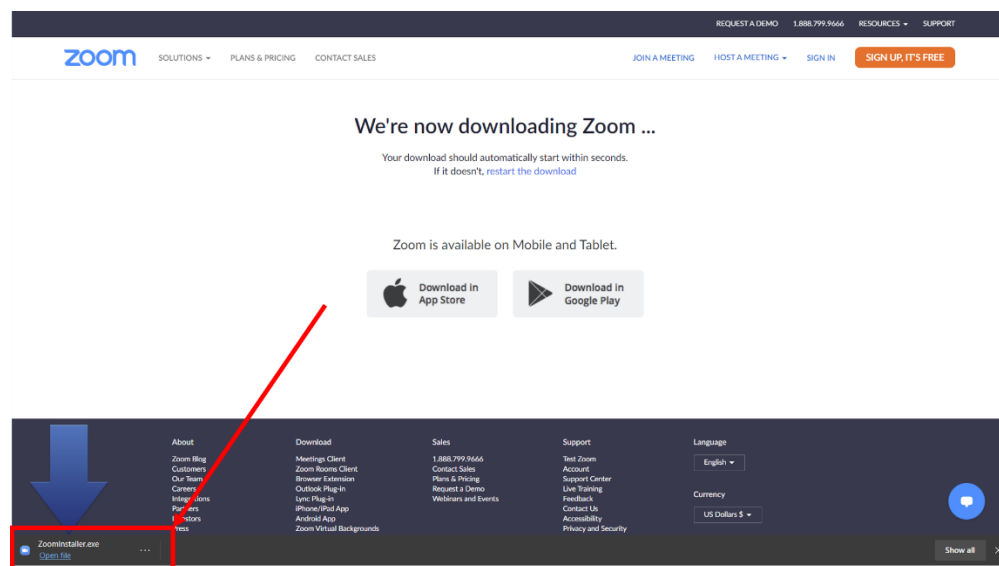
REQUEST A DEMO 1.888.799.9666 RESOURCES SUPPORT

zoom SOLUTIONS PLANS & PRICING CONTACT SALES JOIN A MEETING HOST A MEETING SIGN IN SIGN UP, IT'S FREE

We're now downloading Zoom ...

Your download should automatically start within seconds.
If it doesn't, restart the download

Zoom is available on Mobile and Tablet.

Download in App Store

Download in Google Play

About
Zoom Blog
Customers
Our Team
Careers
Integrations
Partners
Investors
Press

Download
Meetings Client
Zoom Rooms Client
Browser Extension
Outlook Plug-in
Lync Plug-in
iPhone/iPad App
Android App
Zoom Virtual Backgrounds

Sales
1.888.799.9666
Contact Sales
Plans & Pricing
Request a Demo
Webinars and Events

Support
Test Zoom
Account
Support Center
Live Training
Feedback
Contact Us
Accessibility
Privacy and Security

Language
English

Currency
US Dollars $

ZoomInstaller.exe
Open file

Show all